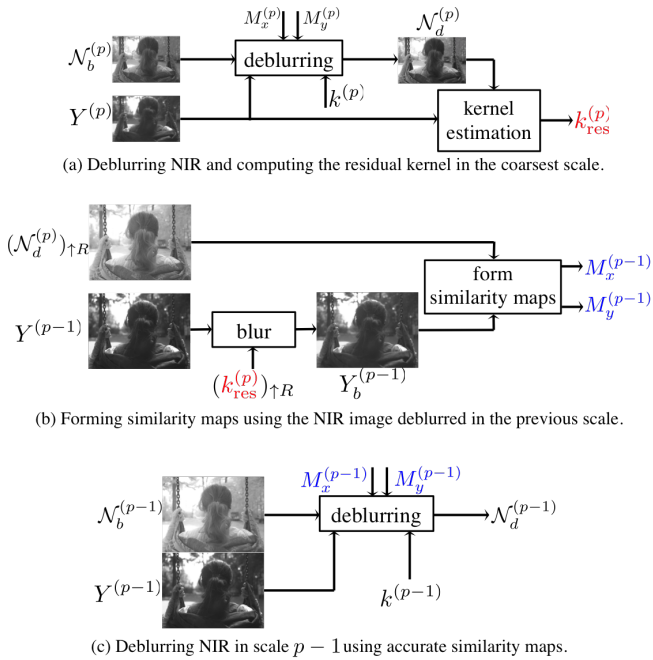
$M_x^{(p)}$ $M_y^{(p)}$

$\mathcal{N}_b^{(p)}$ deblurring $\mathcal{N}_d^{(p)}$

$k^{(p)}$

$Y^{(p)}$ kernel estimation $k_{\text{res}}^{(p)}$

(a) Deblurring NIR and computing the residual kernel in the coarsest scale.

$(\mathcal{N}_d^{(p)})_{\uparrow R}$

form similarity maps $M_x^{(p-1)}$ $M_y^{(p-1)}$

$Y^{(p-1)}$ blur $Y_b^{(p-1)}$

$(k_{\text{res}}^{(p)})_{\uparrow R}$

(b) Forming similarity maps using the NIR image deblurred in the previous scale.

$M_x^{(p-1)}$ $M_y^{(p-1)}$

$\mathcal{N}_b^{(p-1)}$ deblurring $\mathcal{N}_d^{(p-1)}$

$Y^{(p-1)}$ $k^{(p-1)}$

(c) Deblurring NIR in scale $p-1$ using accurate similarity maps.